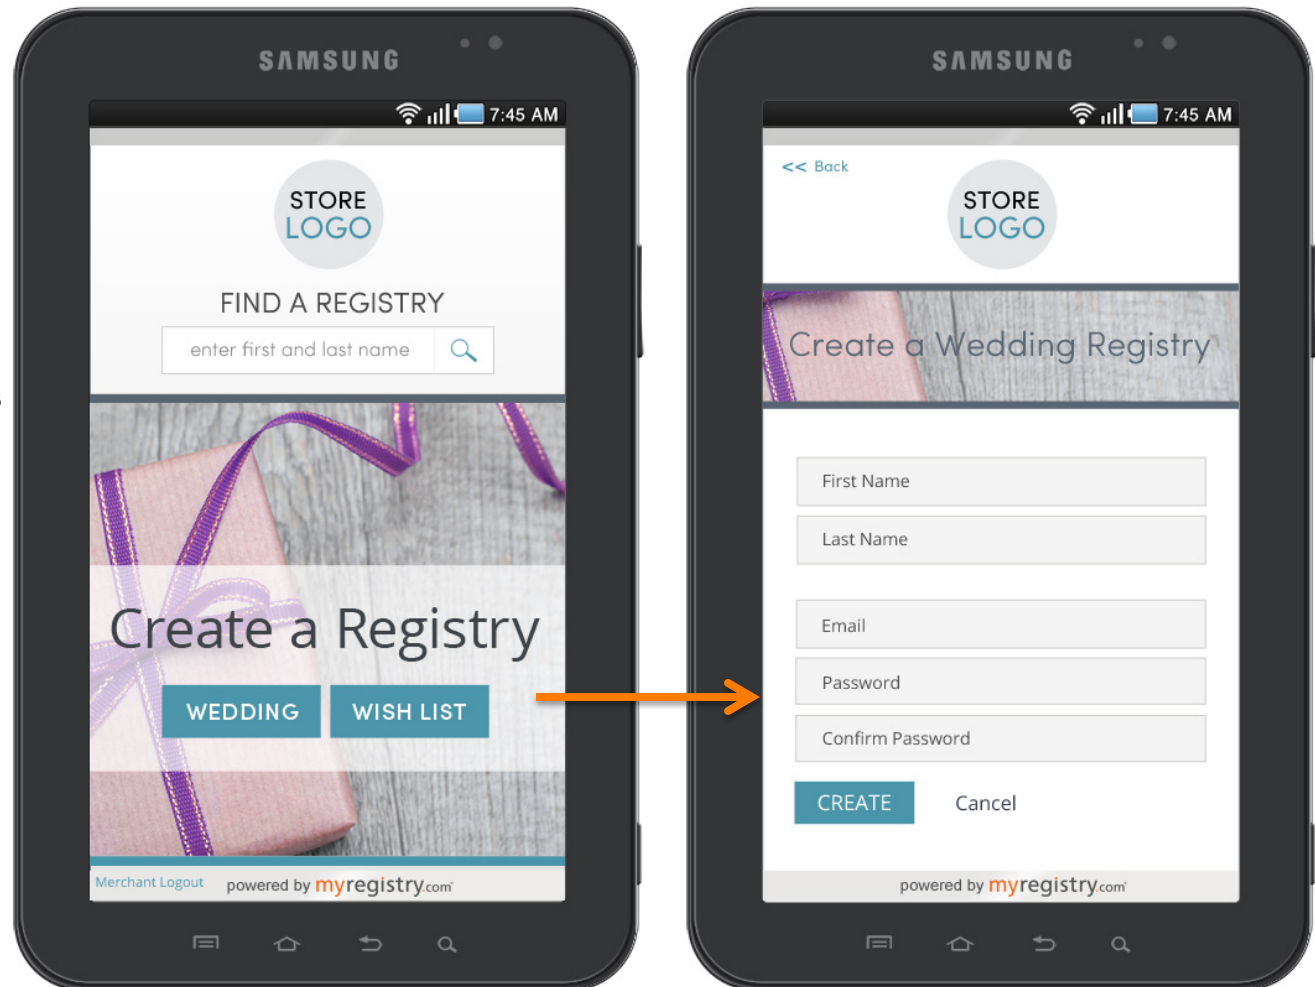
SAMSUNG

7:45 AM

STORE
LOGO

FIND A REGISTRY

enter first and last name

Create a Registry

WEDDING WISH LIST

Merchant Logout powered by myregistry.com

SAMSUNG

7:45 AM

<< Back

STORE
LOGO

Create a Wedding Registry

First Name

Last Name

Email

Password

Confirm Password

CREATE Cancel

powered by myregistry.com